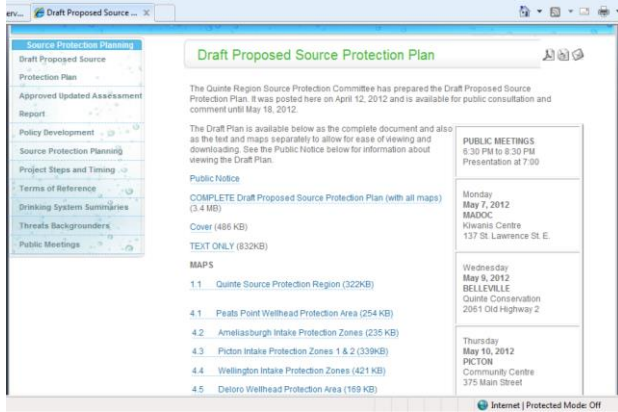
erv... Draft Proposed Source ... ×

Source Protection Planning
Draft Proposed Source Protection Plan
Approved Updated Assessment Report
Policy Development
Source Protection Planning
Project Steps and Timing
Terms of Reference
Drinking System Summaries
Threats Backgrounders
Public Meetings

Draft Proposed Source Protection Plan

The Quinte Region Source Protection Committee has prepared the Draft Proposed Source Protection Plan. It was posted here on April 12, 2012 and is available for public consultation and comment until May 18, 2012.

The Draft Plan is available below as the complete document and also as the text and maps separately to allow for ease of viewing and downloading. See the Public Notice below for information about viewing the Draft Plan.

Public Notice

COMPLETE Draft Proposed Source Protection Plan (with all maps) (3.4 MB)

Cover (486 KB)

TEXT ONLY (832KB)

MAPS

1.1 Quinte Source Protection Region (322KB)

4.1 Peats Point Wellhead Protection Area (254 KB)

4.2 Ameliasburgh Intake Protection Zones (235 KB)

4.3 Picton Intake Protection Zones 1 & 2 (339KB)

4.4 Wellington Intake Protection Zones (421 KB)

4.5 Deloro Wellhead Protection Area (169 KB)

PUBLIC MEETINGS
6:30 PM to 8:30 PM
Presentation at 7:00

Monday
May 7, 2012
MADOC
Kiwanis Centre
137 St. Lawrence St. E.

Wednesday
May 9, 2012
BELLEVILLE
Quinte Conservation
2061 Old Highway 2

Thursday
May 10, 2012
PICTON
Community Centre
375 Main Street

Internet | Protected Mode: Off